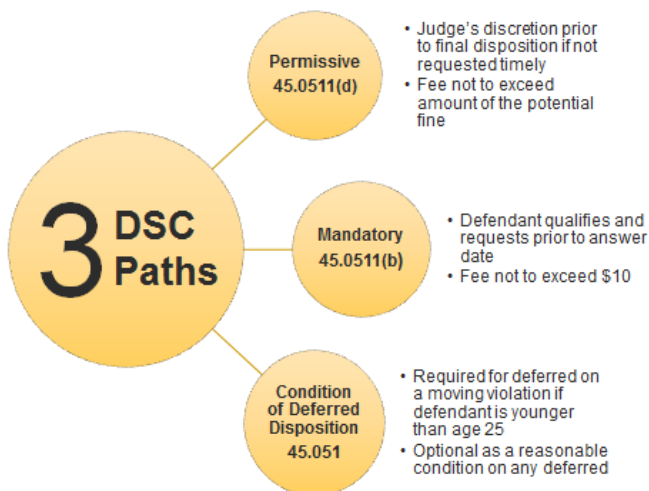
3 DSC Paths

Permissive
45.0511(d)

• Judge's discretion prior to final disposition if not requested timely
• Fee not to exceed amount of the potential fine

Mandatory
45.0511(b)

• Defendant qualifies and requests prior to answer date
• Fee not to exceed $10

Condition of Deferred Disposition
45.051

• Required for deferred on a moving violation if defendant is younger than age 25
• Optional as a reasonable condition on any deferred